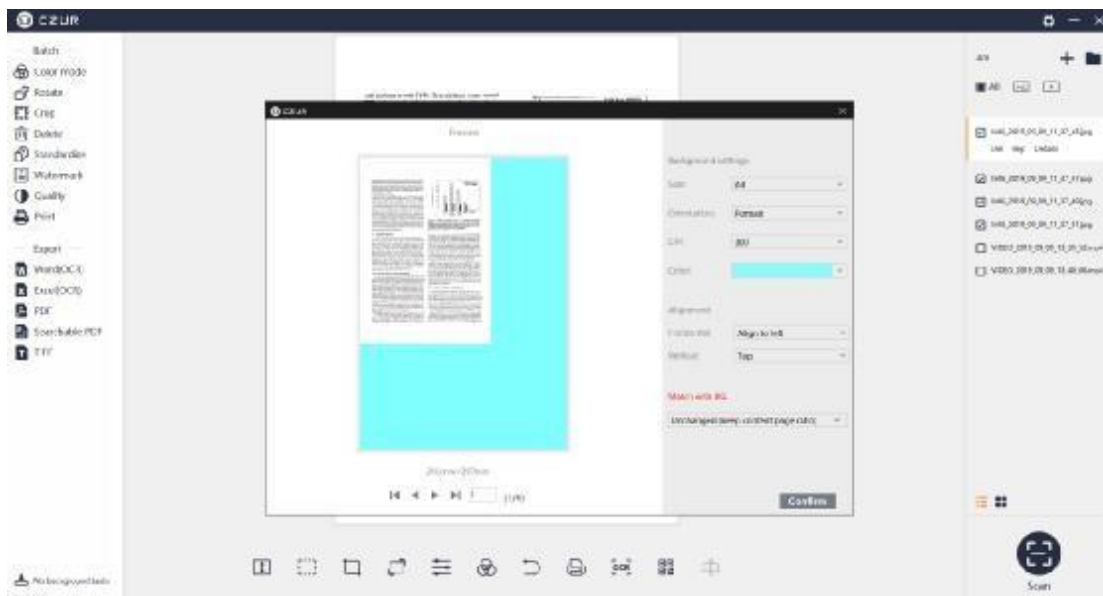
CZUR

Batch
Color mode
Rotate
Crop
Delete
Standardize
Watermark
Quality
Print

Export
Word(OCR)
Excel(OCR)
PDF
Searchable PDF
TIFF

CZUR
Preview
Background settings
Size: A4
Orientation: Portrait
DPI: 300
Color:
Alignment
Horizontal: Align to left
Vertical: Top
Stretch with BG
Unchanged (keep content page ratio)
210mm×297mm
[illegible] (1/6)
Confirm

All
All
IMG_2019_09_09_11_37_43.jpg
IMG_2019_09_09_11_37_41.jpg
IMG_2019_09_09_11_37_40.jpg
IMG_2019_09_09_11_37_37.jpg
VIDEO_2019_09_09_11_35_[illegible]
VIDEO_2019_09_09_11_40_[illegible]

Scan
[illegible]